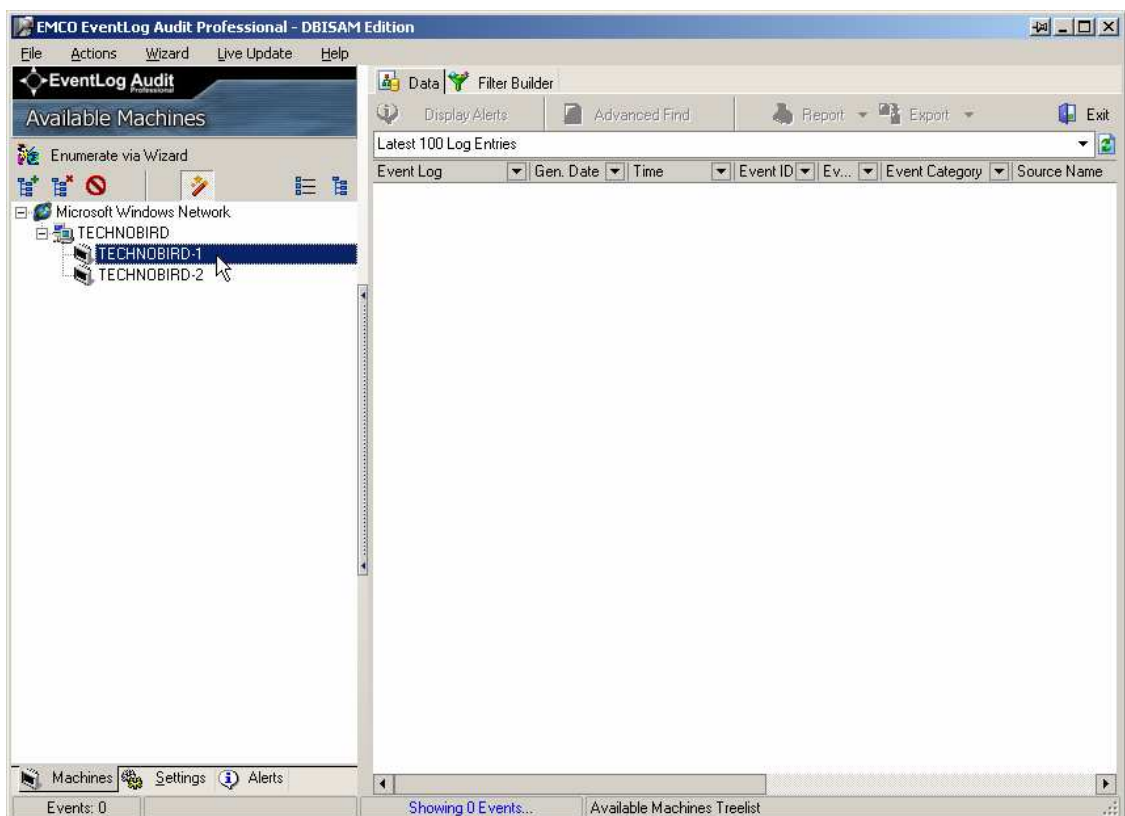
EMCO EventLog Audit Professional - DBISAM Edition

File Actions Wizard Live Update Help

EventLog Audit Professional

Available Machines

Enumerate via Wizard

Microsoft Windows Network
TECHNOBIRD
TECHNOBIRD-1
TECHNOBIRD-2

Machines Settings Alerts

Data Filter Builder

Display Alerts Advanced Find Report Export Exit

Latest 100 Log Entries

| Event Log | Gen. Date | Time | Event ID | Ev... | Event Category | Source Name |
|---|---|---|---|---|---|---|

Events: 0 Showing 0 Events... Available Machines Treelist